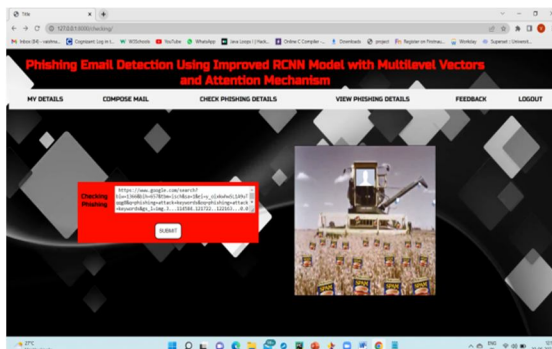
Title
127.0.0.1:8000/checking/

Inbox (84) - vaishna... Cognizant Log In I... W3Schools YouTube WhatsApp Java Loops | J Hack... Online C Compiler -... Downloads project Register on Fireheu... Workday Superset | Universit...

Phishing Email Detection Using Improved RCNN Model with Multilevel Vectors and Attention Mechanism

MY DETAILS
COMPOSE MAIL
CHECK PHISHING DETAILS
VIEW PHISHING DETAILS
FEEDBACK
LOGOUT

Checking Phishing

https://www.google.com/search?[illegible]

SUBMIT

27°C